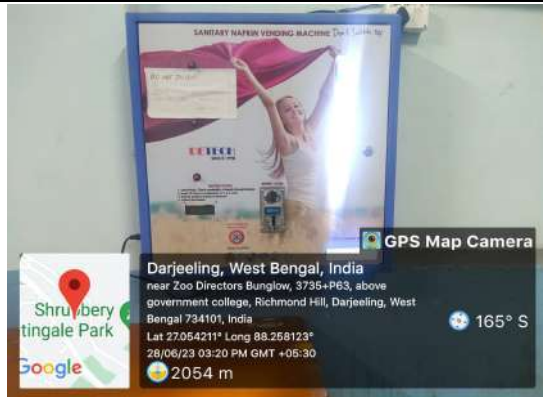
SANITARY NAPKIN VENDING MACHINE

GPS Map Camera

Darjeeling, West Bengal, India
near Zoo Directors Bunglow, 3735+P63, above government college, Richmond Hill, Darjeeling, West Bengal 734101, India
Lat 27.054211° Long 88.258123°
28/06/23 03:20 PM GMT +05:30
2054 m

165° S

Shrubbery
tingale Park
Google